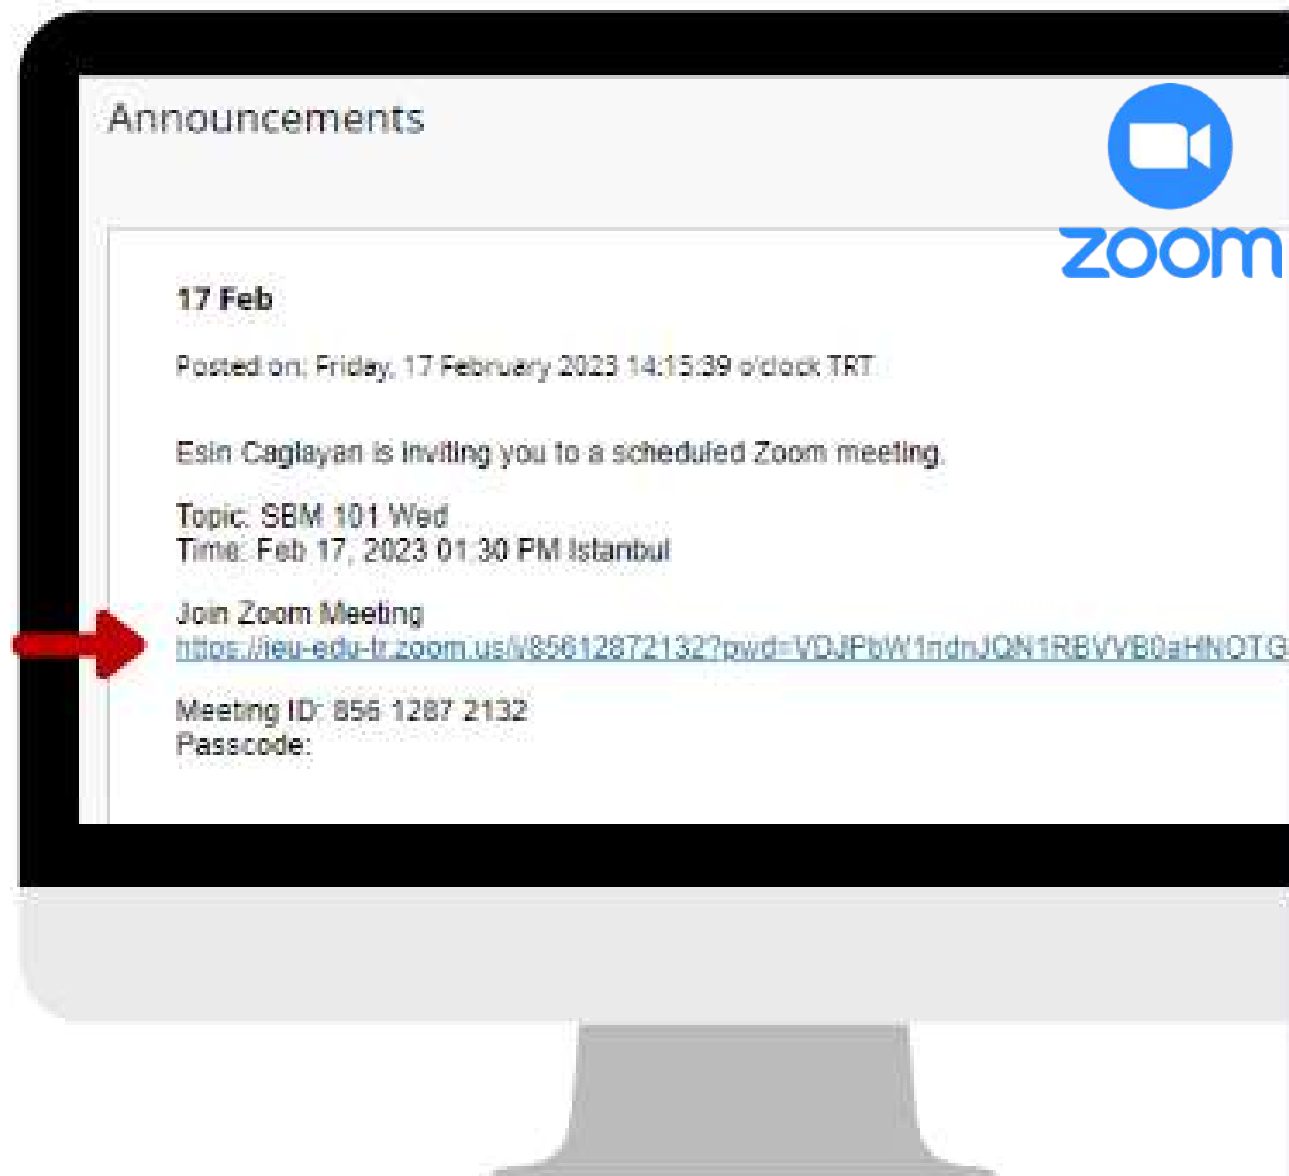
Announcements

zoom

17 Feb

Posted on: Friday, 17 February 2023 14:15:39 o'clock TRT

Esin Caglayan is inviting you to a scheduled Zoom meeting.

Topic: SBM 101 Wed
Time: Feb 17, 2023 01:30 PM Istanbul

Join Zoom Meeting
https://ieu-edu-tr.zoom.us/j/85612872132?pwd=VDJPbW1ndnJQN1RBVVB0aHNOTG

Meeting ID: 856 1287 2132
Passcode: